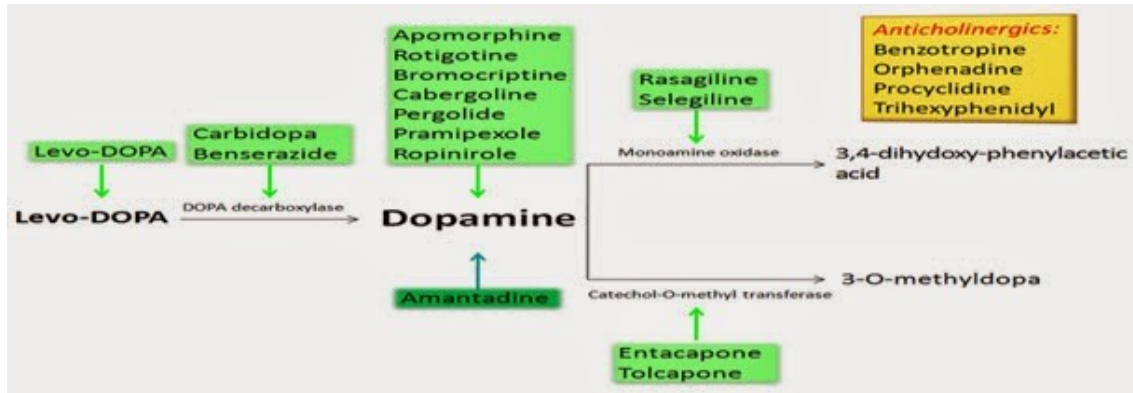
Apomorphine
Rotigotine
Bromocriptine
Cabergoline
Pergolide
Pramipexole
Ropinirole

Anticholinergics:
Benzotropine
Orphenadine
Procyclidine
Trihexyphenidyl

Rasagiline
Selegiline

Levo-DOPA

Carbidopa
Benserazide

Monoamine oxidase

3,4-dihydoxy-phenylacetic acid

Levo-DOPA

DOPA decarboxylase

Dopamine

3-O-methyldopa

Amantadine

Catechol-O-methyl transferase

Entacapone
Tolcapone